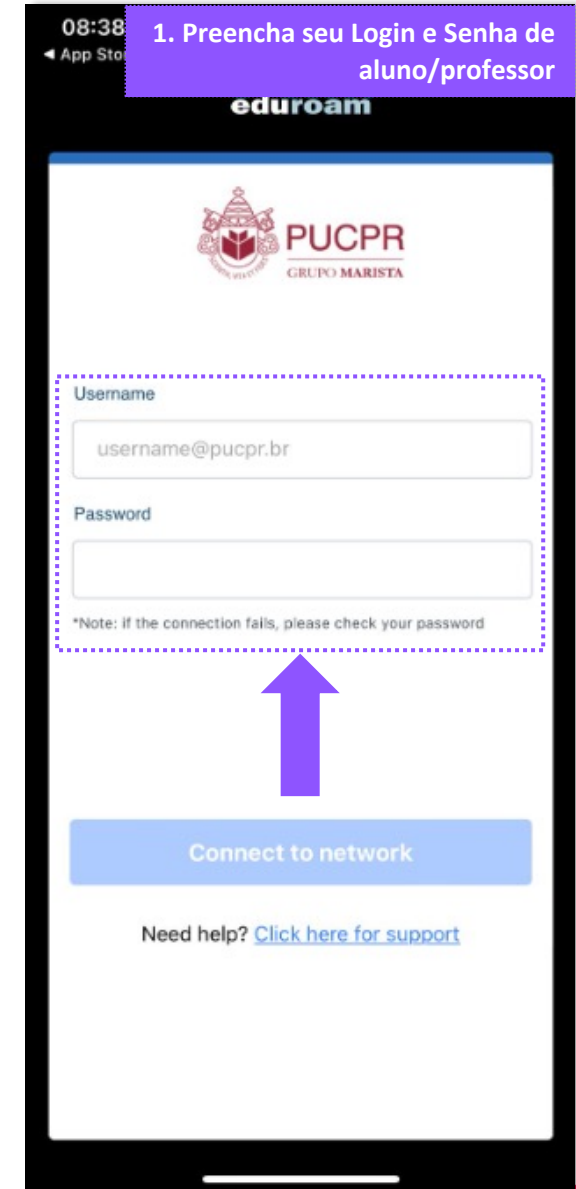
08:38
◄ App Sto

1. Preencha seu Login e Senha de aluno/professor

eduroam

PUCPR
GRUPO MARISTA

Username

username@pucpr.br

Password

*Note: if the connection fails, please check your password

Connect to network

Need help? Click here for support